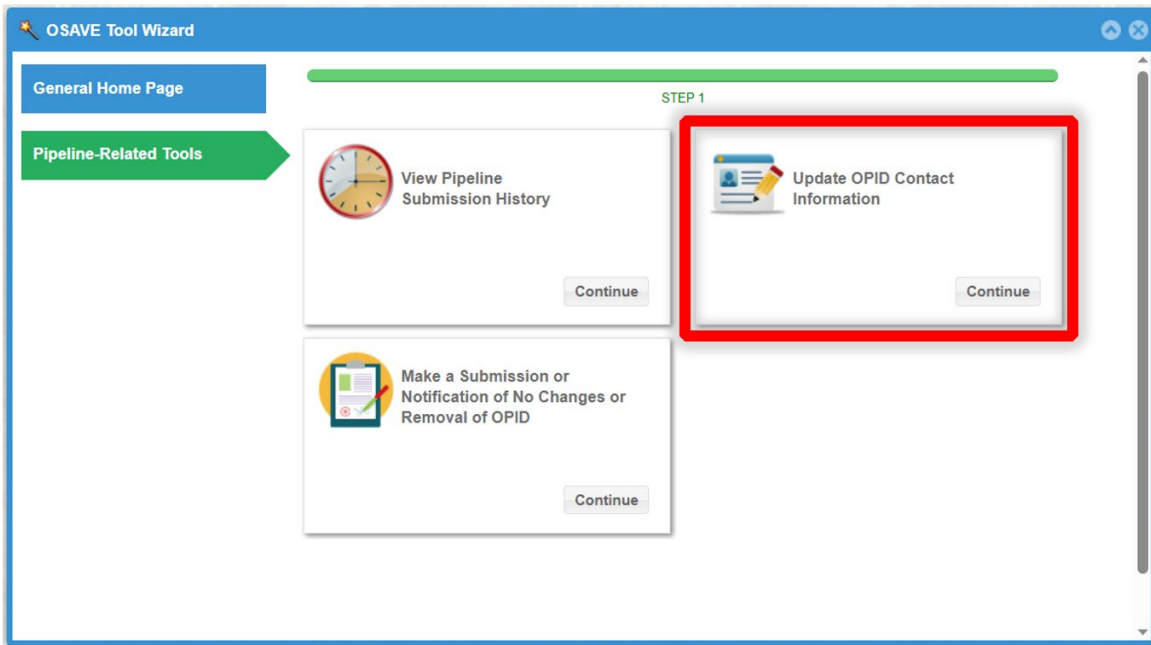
OSAVE Tool Wizard

General Home Page

Pipeline-Related Tools

STEP 1

View Pipeline Submission History

Continue

Update OPID Contact Information

Continue

Make a Submission or Notification of No Changes or Removal of OPID

Continue